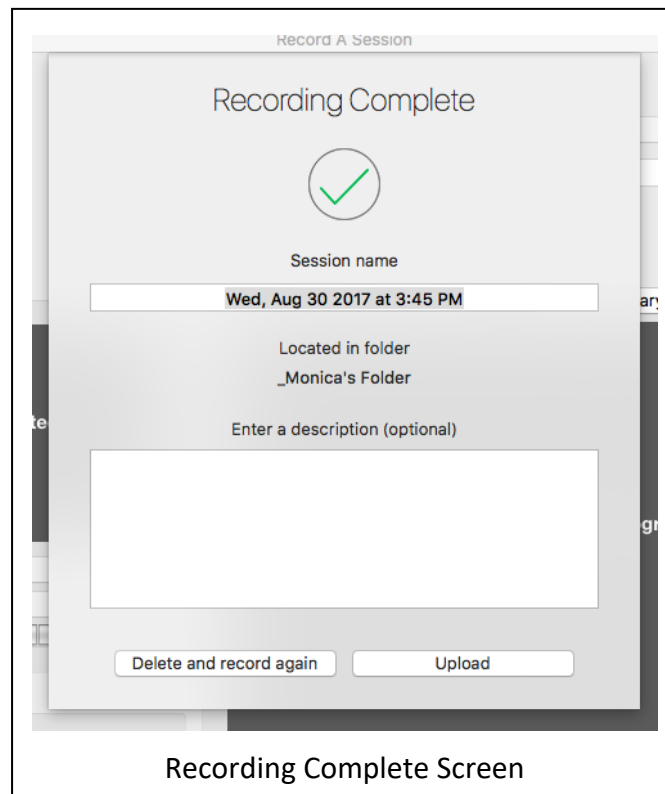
Record A Session

Recording Complete

Session name

Wed, Aug 30 2017 at 3:45 PM

Located in folder
_Monica's Folder

Enter a description (optional)

Delete and record again

Upload

Recording Complete Screen